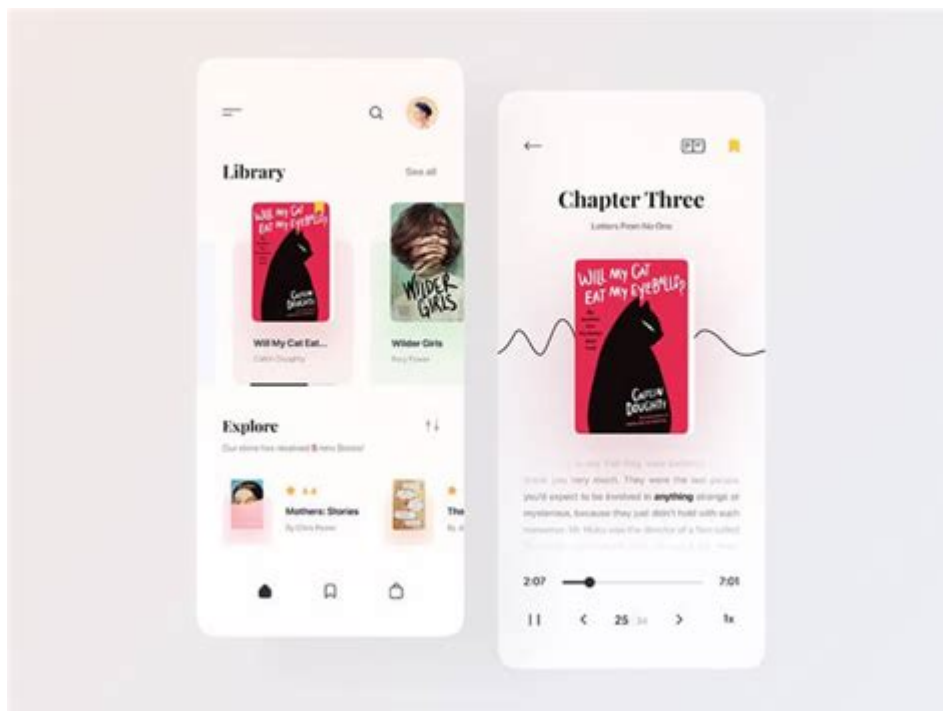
Library

See all

WILL MY CAT EAT MY EYEBALLS?

CAITLIN DOUGHTY

Will My Cat Eat...

Caitlin Doughty

WILDER GIRLS

Wilder Girls

Rory Power

Explore

Our store has received 8 new Books!

4.4

Mothers: Stories

By Chris Power

The

By

Chapter Three

Letters From No One

WILL MY CAT EAT MY EYEBALLS?

CAITLIN DOUGHTY

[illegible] thank you very much. They were the last people you'd expect to be involved in anything strange or mysterious, because they just didn't hold with such nonsense. Mr. Nuks was the director of a firm called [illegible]

2:07

7:01

25 34

1x